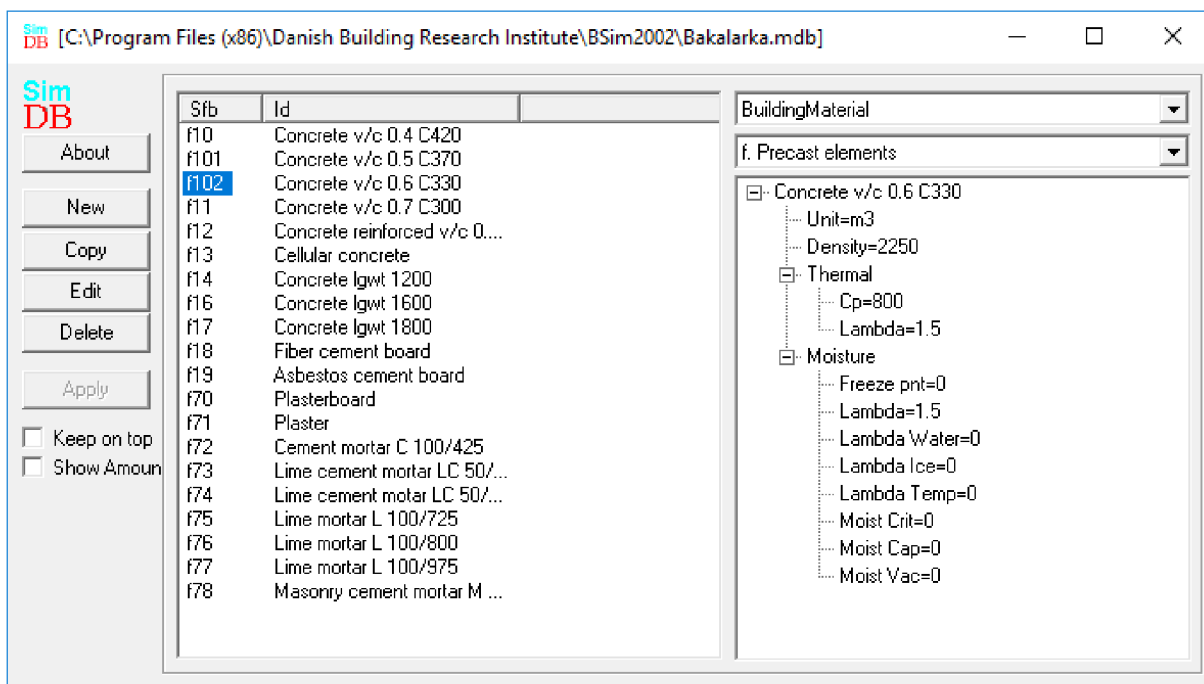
Sim DB [C:\Program Files (x86)\Danish Building Research Institute\BSim2002\Bakalarka.mdb]

Sim
DB

About

New
Copy
Edit
Delete

Apply

Keep on top
Show Amoun

| Sfb | Id |
|---|---|
| f10 | Concrete v/c 0.4 C420 |
| f101 | Concrete v/c 0.5 C370 |
| f102 | Concrete v/c 0.6 C330 |
| f11 | Concrete v/c 0.7 C300 |
| f12 | Concrete reinforced v/c 0.... |
| f13 | Cellular concrete |
| f14 | Concrete lgwt 1200 |
| f16 | Concrete lgwt 1600 |
| f17 | Concrete lgwt 1800 |
| f18 | Fiber cement board |
| f19 | Asbestos cement board |
| f70 | Plasterboard |
| f71 | Plaster |
| f72 | Cement mortar C 100/425 |
| f73 | Lime cement mortar LC 50/... |
| f74 | Lime cement motar LC 50/... |
| f75 | Lime mortar L 100/725 |
| f76 | Lime mortar L 100/800 |
| f77 | Lime mortar L 100/975 |
| f78 | Masonry cement mortar M ... |

BuildingMaterial
f. Precast elements

Concrete v/c 0.6 C330
Unit=m3
Density=2250
Thermal
Cp=800
Lambda=1.5
Moisture
Freeze pnt=0
Lambda=1.5
Lambda Water=0
Lambda Ice=0
Lambda Temp=0
Moist Crit=0
Moist Cap=0
Moist Vac=0